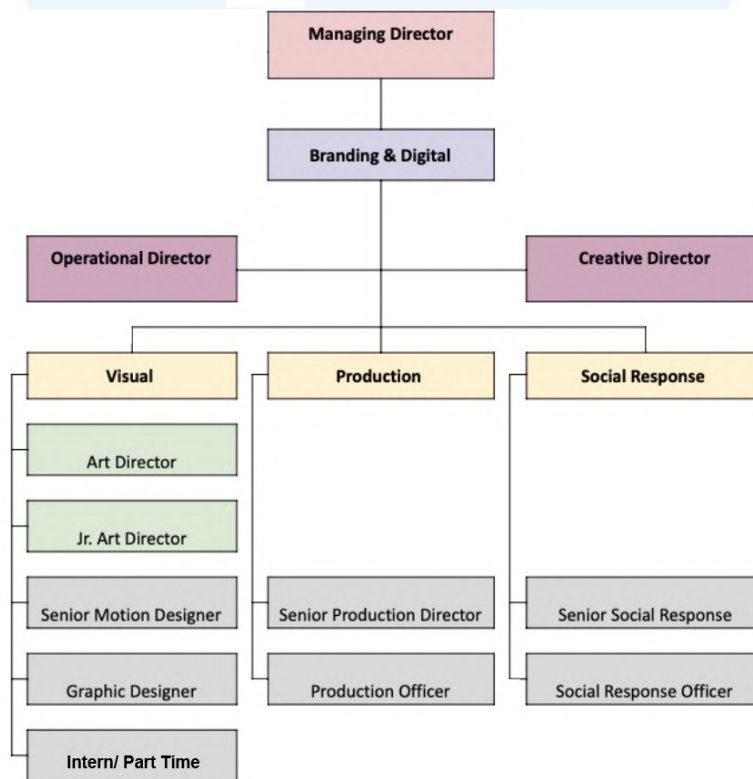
Managing Director

Branding & Digital

Operational Director

Creative Director

Visual

Production

Social Response

Art Director

Jr. Art Director

Senior Motion Designer

Graphic Designer

Intern/ Part Time

Senior Production Director

Production Officer

Senior Social Response

Social Response Officer